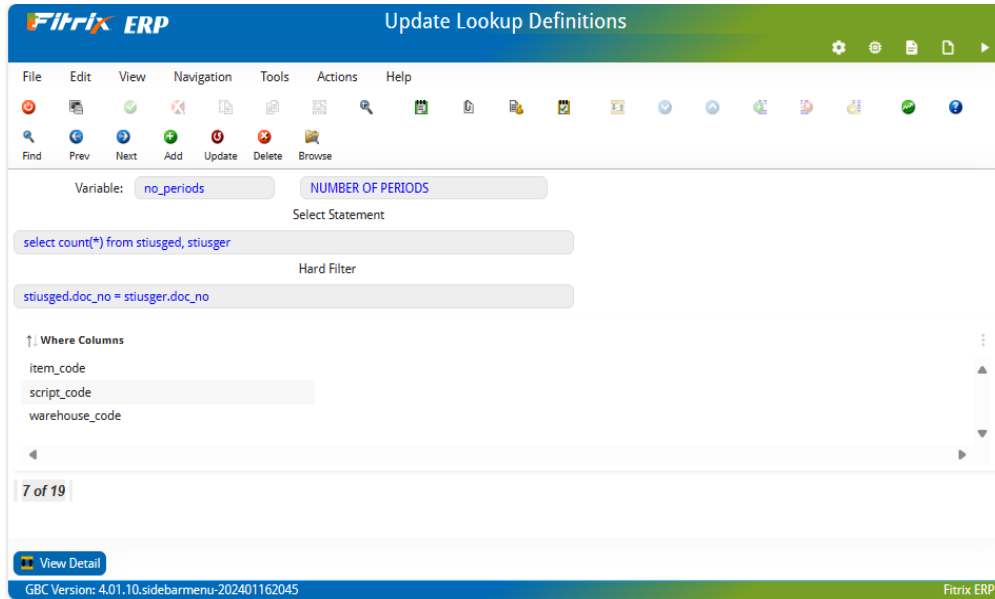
Fitrix ERP

Update Lookup Definitions

File Edit View Navigation Tools Actions Help

Find Prev Next Add Update Delete Browse

Variable: no_periods NUMBER OF PERIODS

Select Statement

select count(*) from stiusged, stiusger

Hard Filter

stiusged.doc_no = stiusger.doc_no

Where Columns

item_code

script_code

warehouse_code

7 of 19

View Detail

GBC Version: 4.01.10.sidebarmenu-202401162045

Fitrix ERP